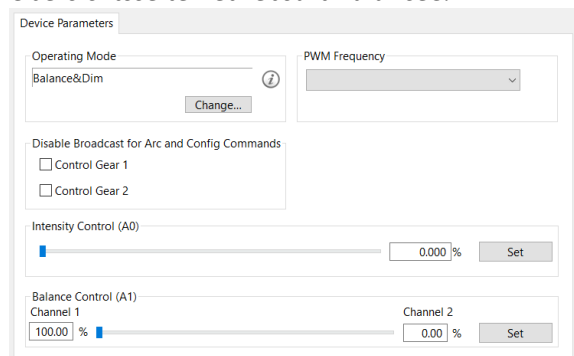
Device Parameters

Operating Mode

Balance&Dim

Change...

PWM Frequency

Disable Broadcast for Arc and Config Commands

Control Gear 1

Control Gear 2

Intensity Control (A0)

0.000 %

Set

Balance Control (A1)

Channel 1

100.00 %

Channel 2

0.00 %

Set